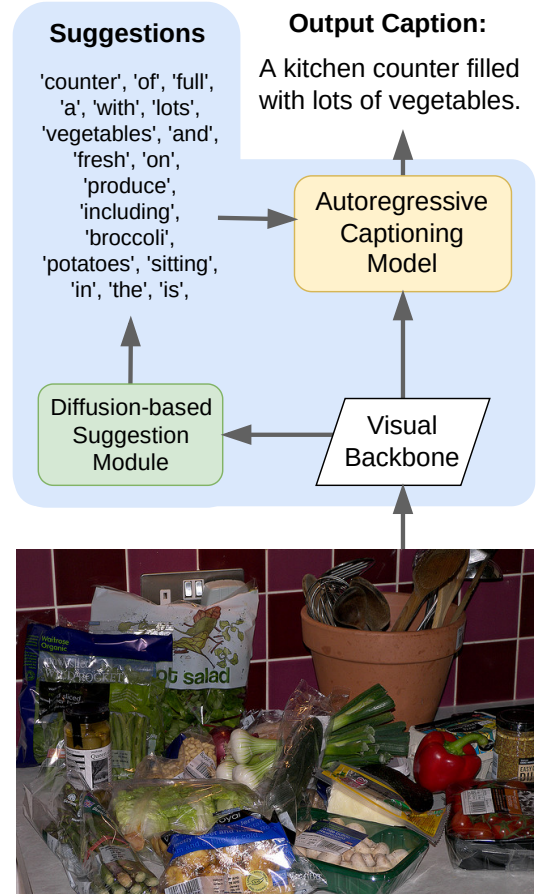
Suggestions

'counter', 'of', 'full', 'a', 'with', 'lots', 'vegetables', 'and', 'fresh', 'on', 'produce', 'including', 'broccoli', 'potatoes', 'sitting', 'in', 'the', 'is',

Output Caption:

A kitchen counter filled with lots of vegetables.

Autoregressive Captioning Model

Diffusion-based Suggestion Module

Visual Backbone

Waitrose Organic

Wild Broccoli

ot salad